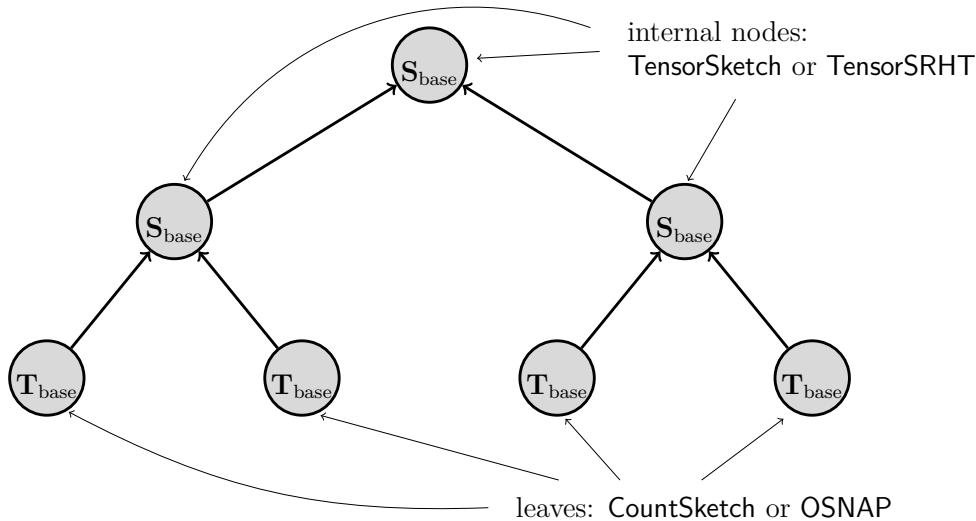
internal nodes:
TensorSketch or TensorSRHT

$\mathbf{S}_{\text{base}}$

$\mathbf{S}_{\text{base}}$

$\mathbf{S}_{\text{base}}$

$\mathbf{T}_{\text{base}}$

$\mathbf{T}_{\text{base}}$

$\mathbf{T}_{\text{base}}$

$\mathbf{T}_{\text{base}}$

leaves: CountSketch or OSNAP